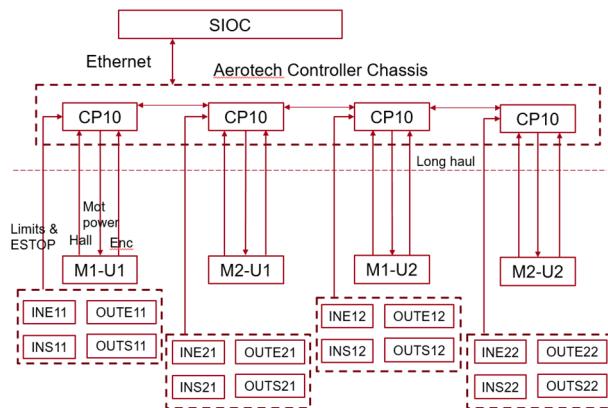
SIOC

Ethernet

Aerotech Controller Chassis

CP10

CP10

CP10

CP10

Long haul

Limits & ESTOP

Mot power

Hall

Enc

M1-U1

M2-U1

M1-U2

M2-U2

INE11

OUTE11

INS11

OUTS11

INE21

OUTE21

INS21

OUTS21

INE12

OUTE12

INS12

OUTS12

INE22

OUTE22

INS22

OUTS22